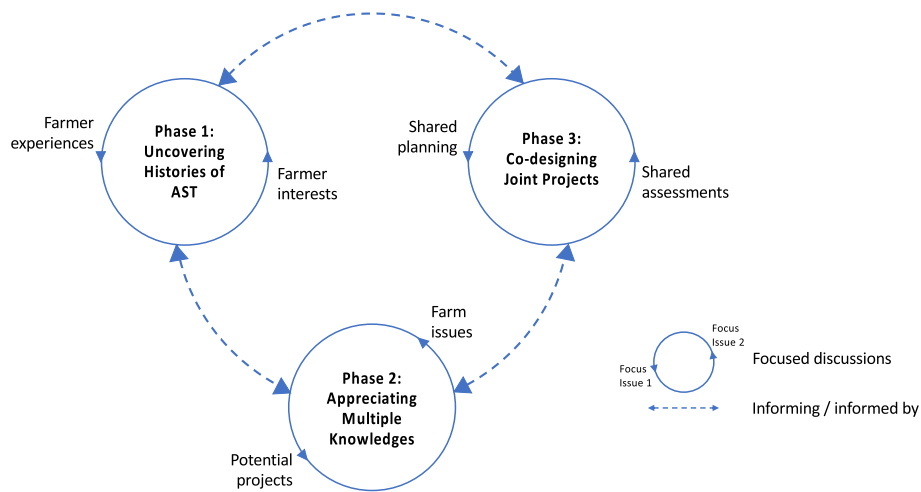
Farmer experiences

Phase 1: Uncovering Histories of AST

Farmer interests

Shared planning

Phase 3: Co-designing Joint Projects

Shared assessments

Farm issues

Phase 2: Appreciating Multiple Knowledges

Potential projects

Focus Issue 2

Focus Issue 1

Focused discussions

Informing / informed by